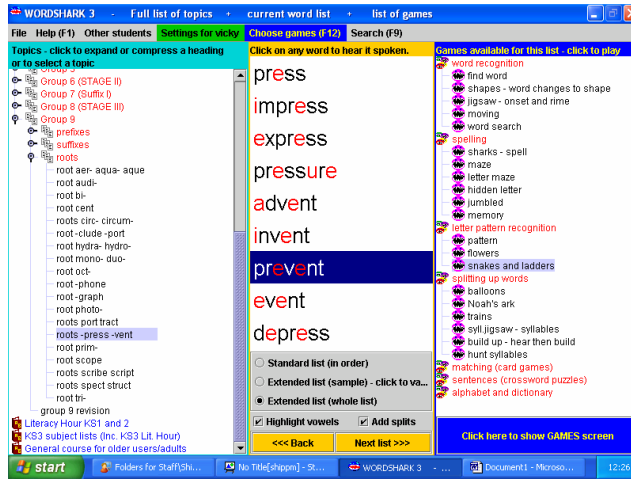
WORDSHARK 3 - Full list of topics + current word list + list of games

File Help (F1) Other students Settings for vicky Choose games (F12) Search (F9)

Topics - click to expand or compress a heading or to select a topic

Group 6 (STAGE II)
Group 7 (Suffix I)
Group 8 (STAGE III)
Group 9
prefixes
suffixes
roots
root aer- aqua- aque
root audi-
root bi-
root cent
roots circ- circum-
root -clude -port
root hydra- hydro-
root mono- duo-
root oct-
root -phone
root -graph
root photo-
roots port tract
roots -press -vent
root prim-
root scope
roots scribe script
roots spect struct
root tri-
group 9 revision
Literacy Hour KS1 and 2
KS3 subject lists (Inc. KS3 Lit. Hour)
General course for older users/adults

Click on any word to hear it spoken.

press
impress
express
pressure
advent
invent
prevent
event
depress

Standard list (in order)
Extended list (sample) - click to va...
Extended list (whole list)
Highlight vowels
Add splits
<<< Back
Next list >>>

Games available for this list - click to play
word recognition
find word
shapes - word changes to shape
jigsaw - onset and rime
moving
word search
spelling
sharks - spell
maze
letter maze
hidden letter
jumbled
memory
letter pattern recognition
pattern
flowers
snakes and ladders
splitting up words
balloons
Noah's ark
trains
syll.jigsaw - syllables
build up - hear then build
hunt syllables
matching (card games)
sentences (crossword puzzles)
alphabet and dictionary

Click here to show GAMES screen

start Folders for Staff\Shi... No Title[shippm] - St... WORDSHARK 3 - ... Document1 - Microso... 12:26